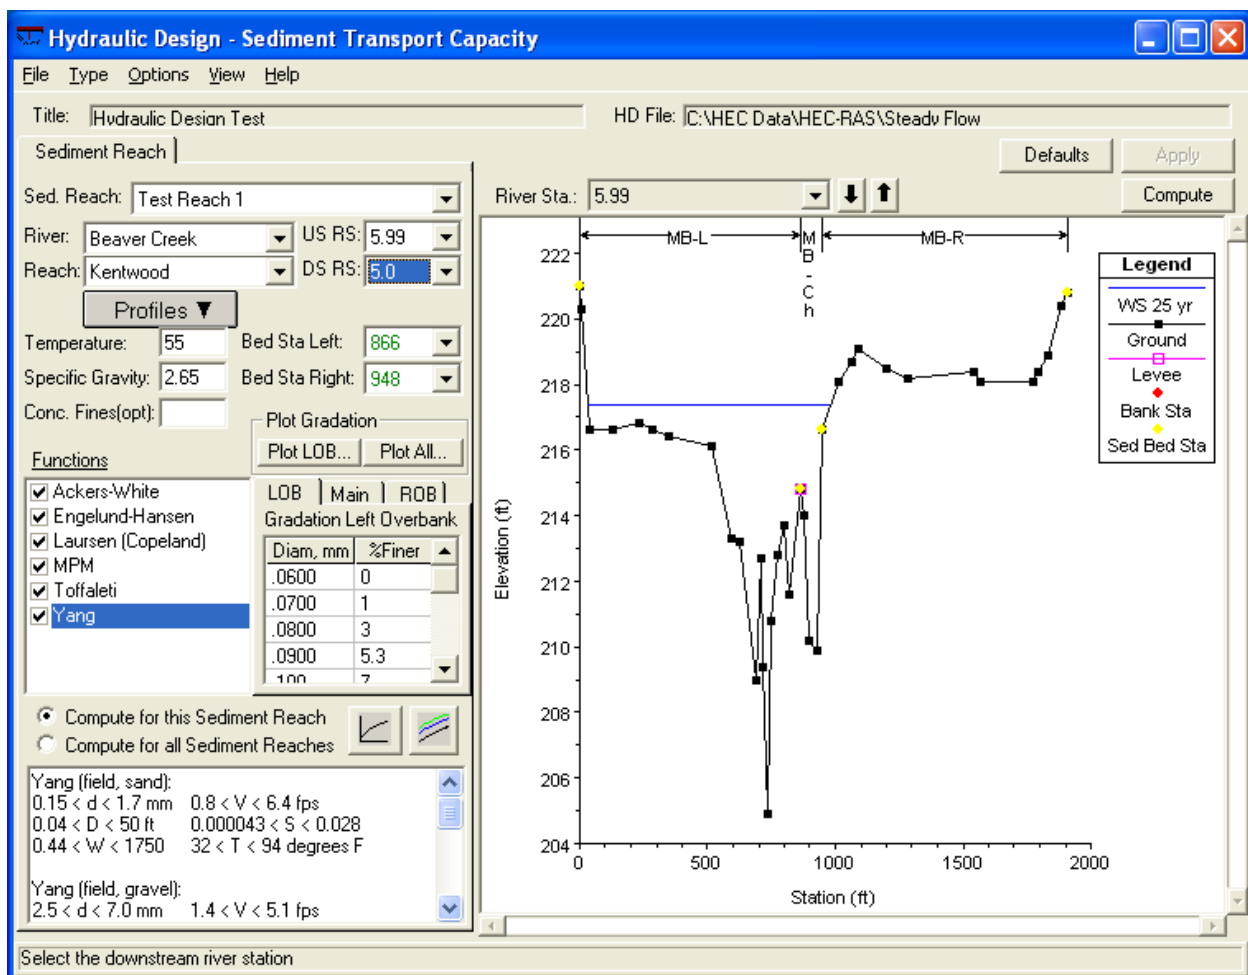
Hydraulic Design - Sediment Transport Capacity

File Type Options View Help

Title: Hydraulic Design Test

HD File: C:\HEC Data\HEC-RAS\Steady Flow

Sediment Reach

Defaults Apply

Sed. Reach: Test Reach 1

River Sta.: 5.99

Compute

River: Beaver Creek US RS: 5.99

Reach: Kentwood DS RS: 5.0

Profiles ▼

Temperature: 55 Bed Sta Left: 866

Specific Gravity: 2.65 Bed Sta Right: 948

Conc. Fines(opt):

Plot Gradation

Plot LOB... Plot All...

Functions

☑ Ackers-White
☑ Engelund-Hansen
☑ Laursen (Copeland)
☑ MPM
☑ Toffaleti
☑ Yang

LOB Main ROB

Gradation Left Overbank

| Diam, mm | %Finer |
|---|---|
| .0600 | 0 |
| .0700 | 1 |
| .0800 | 3 |
| .0900 | 5.3 |
| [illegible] | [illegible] |

Compute for this Sediment Reach

Compute for all Sediment Reaches

Yang (field, sand):
$0.15 < d < 1.7$ mm $0.8 < V < 6.4$ fps
$0.04 < D < 50$ ft $0.000043 < S < 0.028$
$0.44 < W < 1750$ $32 < T < 94$ degrees F

Yang (field, gravel):
$2.5 < d < 7.0$ mm $1.4 < V < 5.1$ fps

MB-L M B - C h MB-R

Legend
WS 25 yr
Ground
Levee
Bank Sta
Sed Bed Sta

Elevation (ft)
222 220 218 216 214 212 210 208 206 204

0 500 1000 1500 2000
Station (ft)

Select the downstream river station